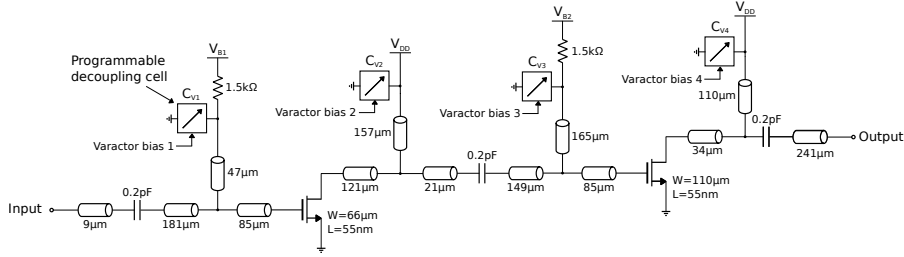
Programmable decoupling cell

$V_{B1}$

$C_{V1}$

1.5kΩ

Varactor bias 1

47μm

Input

0.2pF

9μm

181μm

85μm

W=66μm
L=55nm

$V_{DD}$

$C_{V2}$

Varactor bias 2

157μm

121μm

21μm

0.2pF

149μm

85μm

$V_{B2}$

$C_{V3}$

1.5kΩ

Varactor bias 3

165μm

W=110μm
L=55nm

$V_{DD}$

$C_{V4}$

Varactor bias 4

110μm

0.2pF

34μm

241μm

Output